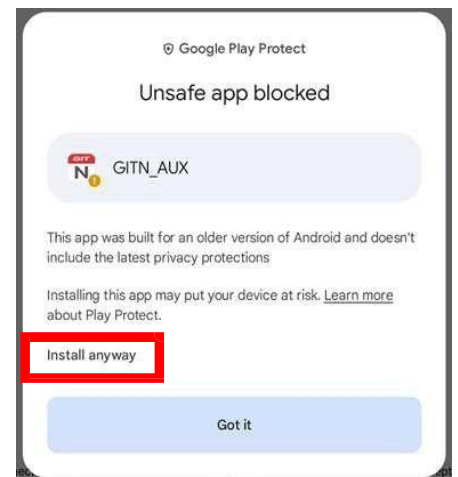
Google Play Protect

Unsafe app blocked

GIT N

GITN_AUX

This app was built for an older version of Android and doesn't include the latest privacy protections

Installing this app may put your device at risk. Learn more about Play Protect.

Install anyway

Got it